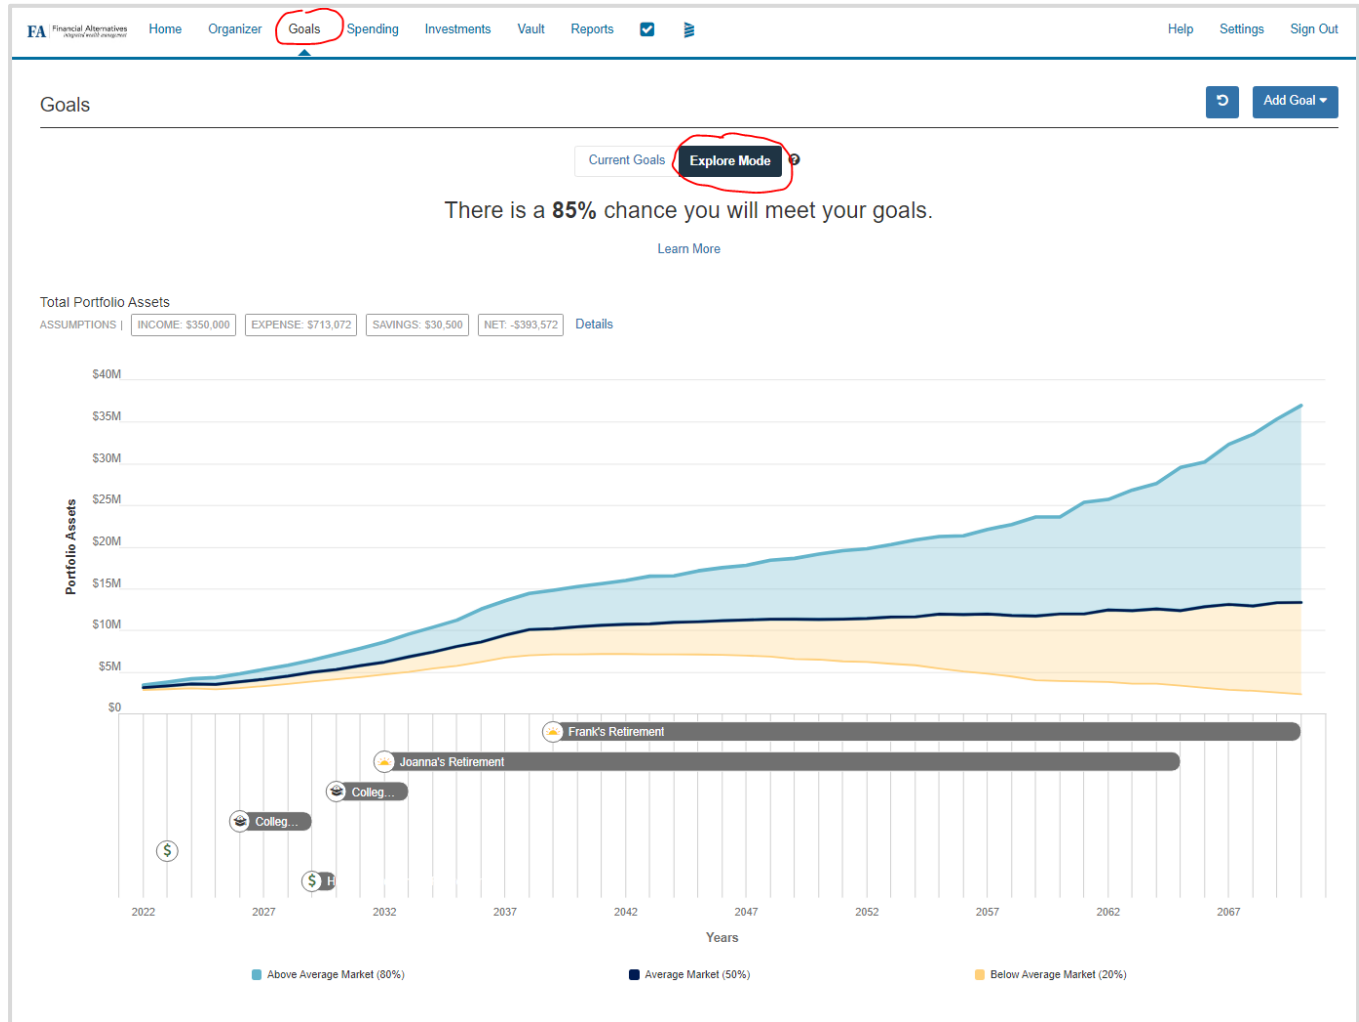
FA Financial Alternatives

Home Organizer Goals Spending Investments Vault Reports

Help Settings Sign Out

Goals

Add Goal

Current Goals Explore Mode

There is a **85%** chance you will meet your goals.

Learn More

Total Portfolio Assets

ASSUMPTIONS | INCOME: \$350,000 EXPENSE: \$713,072 SAVINGS: \$30,500 NET: -\$393,572 Details

\$40M
\$35M
\$30M
\$25M
\$20M
\$15M
\$10M
\$5M
\$0

Portfolio Assets

Frank's Retirement
Joanna's Retirement
Colleg...
Colleg...
\$
\$ H

2022 2027 2032 2037 2042 2047 2052 2057 2062 2067

Years

Above Average Market (80%) Average Market (50%) Below Average Market (20%)